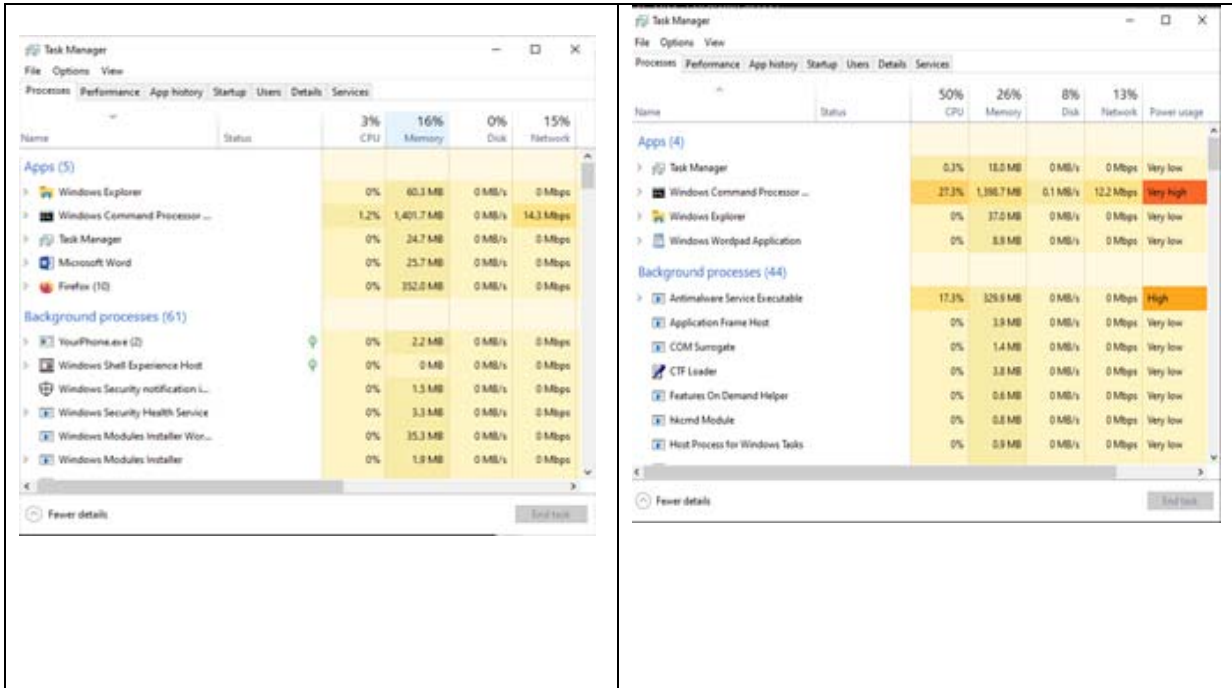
Task Manager

File Options View

Processes Performance App history Startup Users Details Services

| Name | Status | 3% CPU | 16% Memory | 0% Disk | 15% Network |
|---|---|---|---|---|---|
| Apps (5) | | | | | |
| Windows Explorer | | 0% | 60.3 MB | 0 MB/s | 0 Mbps |
| Windows Command Processor ... | | 1.2% | 1,401.7 MB | 0 MB/s | 14.3 Mbps |
| Task Manager | | 0% | 24.7 MB | 0 MB/s | 0 Mbps |
| Microsoft Word | | 0% | 25.7 MB | 0 MB/s | 0 Mbps |
| Firefox (10) | | 0% | 352.0 MB | 0 MB/s | 0 Mbps |
| Background processes (61) | | | | | |
| YourPhone.exe (2) | | 0% | 2.2 MB | 0 MB/s | 0 Mbps |
| Windows Shell Experience Host | | 0% | 0 MB | 0 MB/s | 0 Mbps |
| Windows Security notification i... | | 0% | 1.5 MB | 0 MB/s | 0 Mbps |
| Windows Security Health Service | | 0% | 3.3 MB | 0 MB/s | 0 Mbps |
| Windows Modules Installer Wor... | | 0% | 35.3 MB | 0 MB/s | 0 Mbps |
| Windows Modules Installer | | 0% | 1.9 MB | 0 MB/s | 0 Mbps |

Fewer details

End task

Task Manager

File Options View

Processes Performance App history Startup Users Details Services

| Name | Status | 50% CPU | 26% Memory | 8% Disk | 13% Network | Power usage |
|---|---|---|---|---|---|---|
| Apps (4) | | | | | | |
| Task Manager | | 0.3% | 18.0 MB | 0 MB/s | 0 Mbps | Very low |
| Windows Command Processor ... | | 27.3% | 1,398.7 MB | 0.1 MB/s | 12.2 Mbps | Very high |
| Windows Explorer | | 0% | 37.0 MB | 0 MB/s | 0 Mbps | Very low |
| Windows Wordpad Application | | 0% | 8.8 MB | 0 MB/s | 0 Mbps | Very low |
| Background processes (44) | | | | | | |
| Antimalware Service Executable | | 17.3% | 329.9 MB | 0 MB/s | 0 Mbps | High |
| Application Frame Host | | 0% | 3.9 MB | 0 MB/s | 0 Mbps | Very low |
| COM Surrogate | | 0% | 1.4 MB | 0 MB/s | 0 Mbps | Very low |
| CTF Loader | | 0% | 3.8 MB | 0 MB/s | 0 Mbps | Very low |
| Features On Demand Helper | | 0% | 0.6 MB | 0 MB/s | 0 Mbps | Very low |
| hkcmd Module | | 0% | 0.8 MB | 0 MB/s | 0 Mbps | Very low |
| Host Process for Windows Tasks | | 0% | 0.9 MB | 0 MB/s | 0 Mbps | Very low |

Fewer details

End task